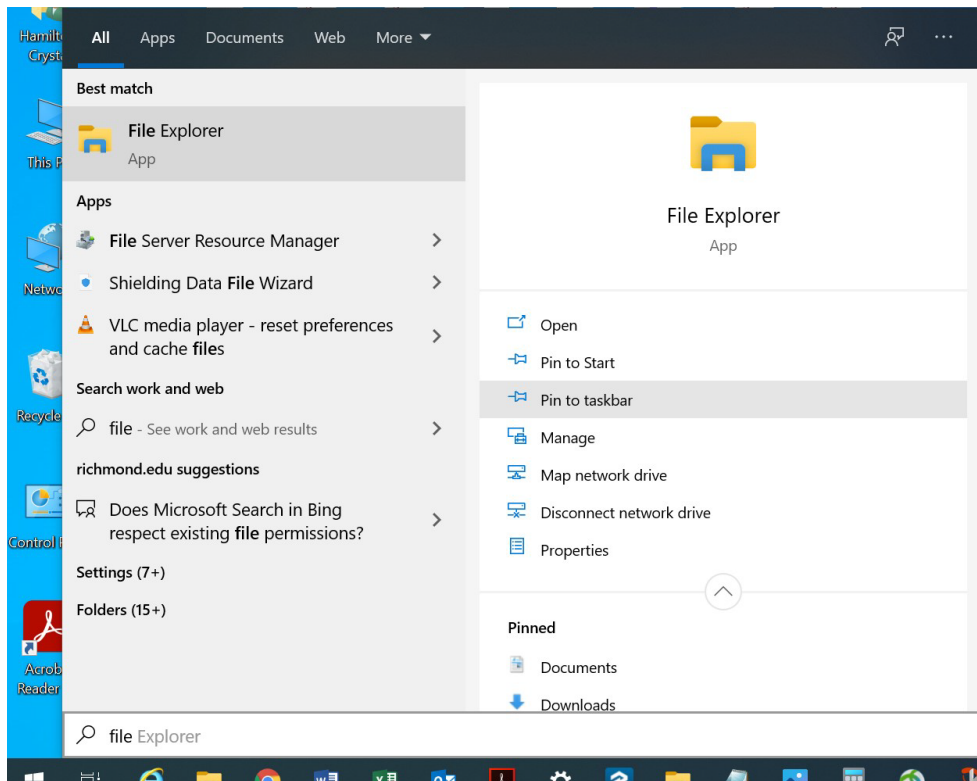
Hamilt Cryst

This P

Netwo

Recycle

Control F

Acrob Reader

All Apps Documents Web More ▾

Best match

File Explorer
App

Apps

File Server Resource Manager

Shielding Data File Wizard

VLC media player - reset preferences and cache files

Search work and web

file - See work and web results

richmond.edu suggestions

Does Microsoft Search in Bing respect existing file permissions?

Settings (7+)

Folders (15+)

File Explorer
App

Open

Pin to Start

Pin to taskbar

Manage

Map network drive

Disconnect network drive

Properties

Pinned

Documents

Downloads

file Explorer